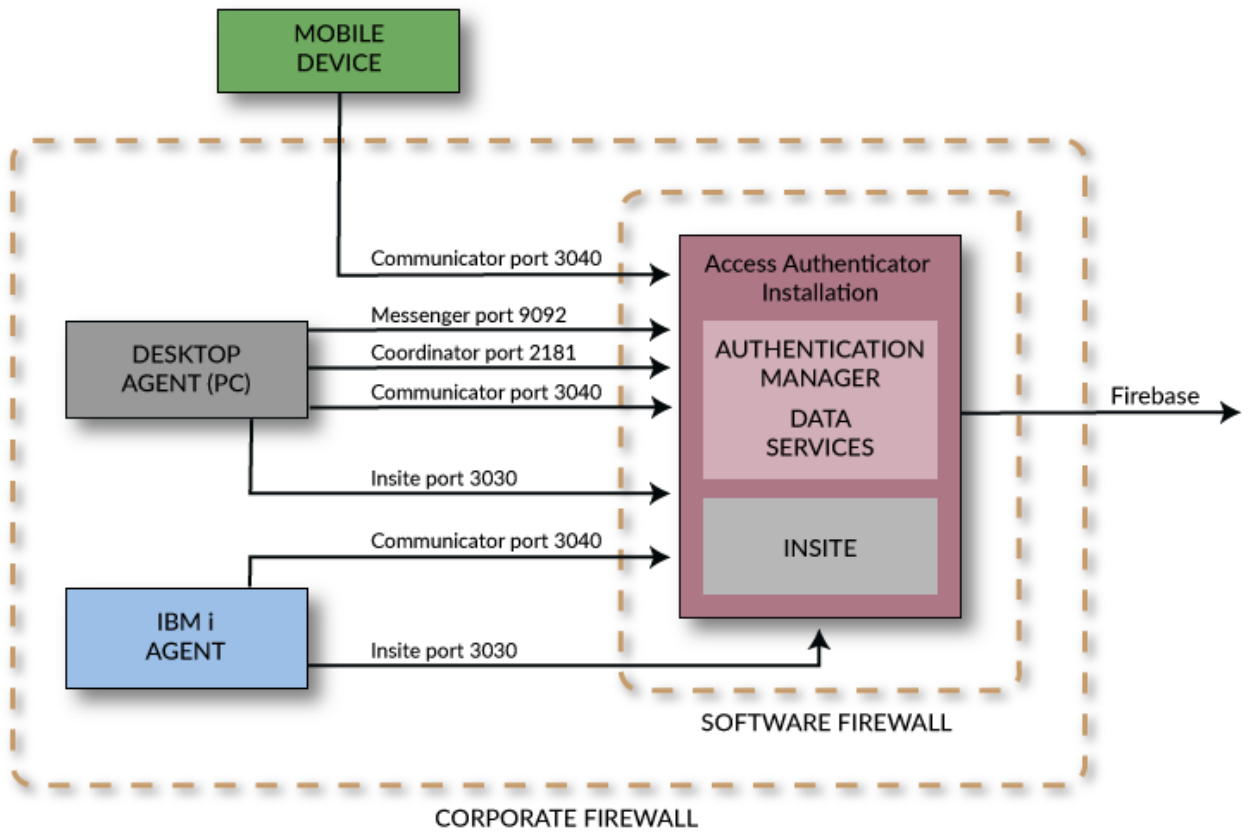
MOBILE DEVICE

Communicator port 3040

Access Authenticator Installation

Messenger port 9092

DESKTOP AGENT (PC)

Coordinator port 2181

Communicator port 3040

AUTHENTICATION MANAGER

DATA SERVICES

Firebase

Insite port 3030

Communicator port 3040

INSITE

IBM i AGENT

Insite port 3030

SOFTWARE FIREWALL

CORPORATE FIREWALL